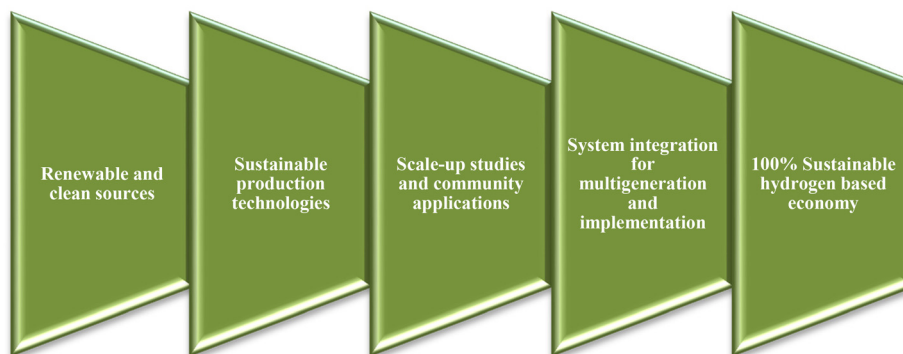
Renewable and clean sources

Sustainable production technologies

Scale-up studies and community applications

System integration for multigeneration and implementation

100% Sustainable hydrogen based economy